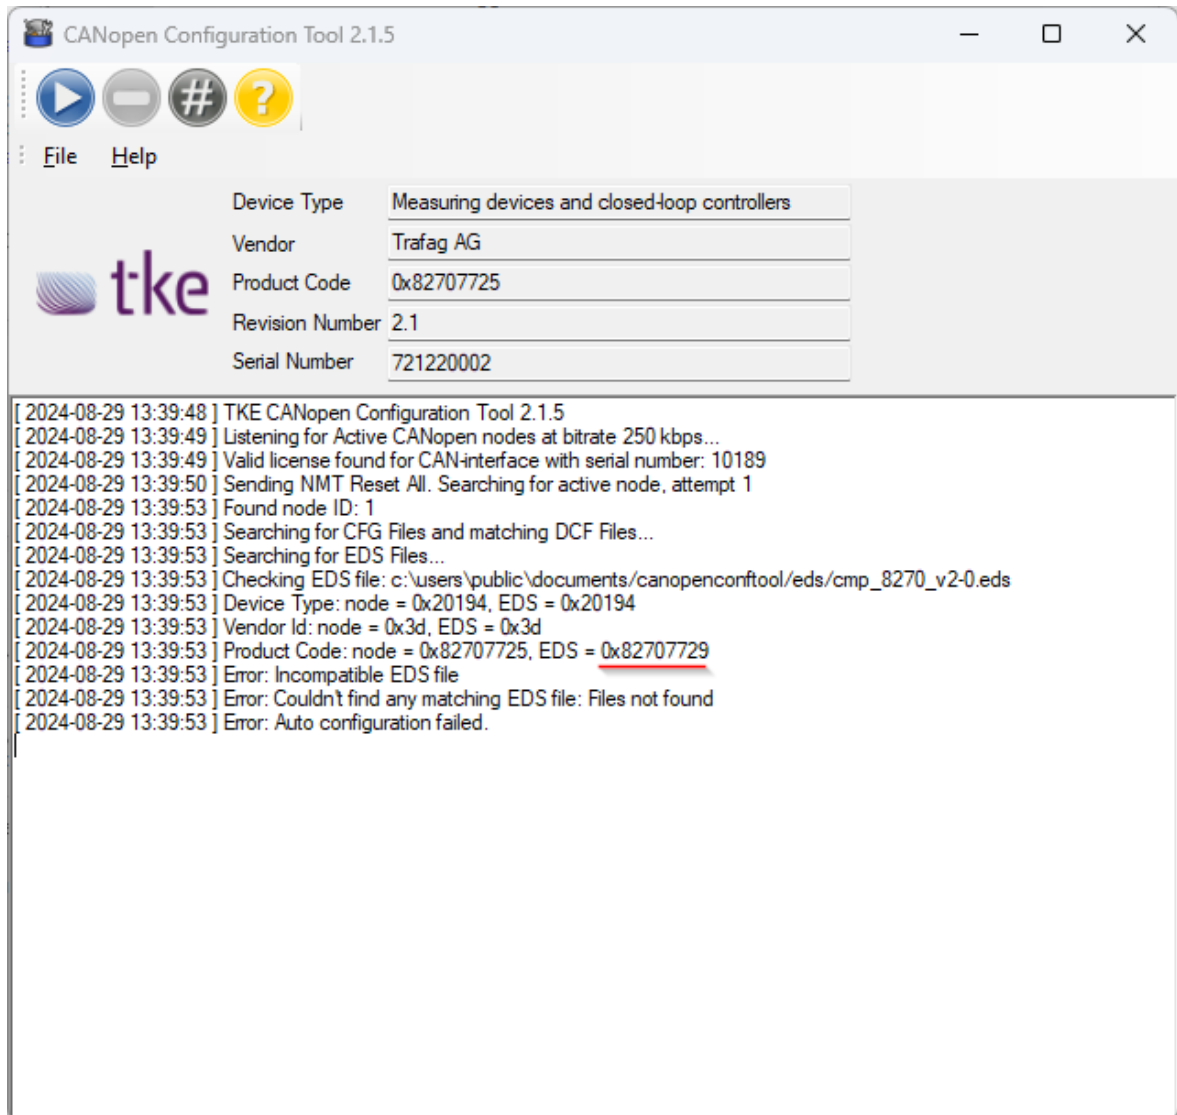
CANopen Configuration Tool 2.1.5

?

File Help

tke

Device Type Measuring devices and closed-loop controllers
Vendor Trafag AG
Product Code 0x82707725
Revision Number 2.1
Serial Number 721220002

[ 2024-08-29 13:39:48 ] TKE CANopen Configuration Tool 2.1.5
[ 2024-08-29 13:39:49 ] Listening for Active CANopen nodes at bitrate 250 kbps...
[ 2024-08-29 13:39:49 ] Valid license found for CAN-interface with serial number: 10189
[ 2024-08-29 13:39:50 ] Sending NMT Reset All. Searching for active node, attempt 1
[ 2024-08-29 13:39:53 ] Found node ID: 1
[ 2024-08-29 13:39:53 ] Searching for CFG Files and matching DCF Files...
[ 2024-08-29 13:39:53 ] Searching for EDS Files...
[ 2024-08-29 13:39:53 ] Checking EDS file: c:\users\public\documents/canopenconftool/eds/cmp_8270_v2-0.eds
[ 2024-08-29 13:39:53 ] Device Type: node = 0x20194, EDS = 0x20194
[ 2024-08-29 13:39:53 ] Vendor Id: node = 0x3d, EDS = 0x3d
[ 2024-08-29 13:39:53 ] Product Code: node = 0x82707725, EDS = 0x82707729
[ 2024-08-29 13:39:53 ] Error: Incompatible EDS file
[ 2024-08-29 13:39:53 ] Error: Couldn't find any matching EDS file: Files not found
[ 2024-08-29 13:39:53 ] Error: Auto configuration failed.